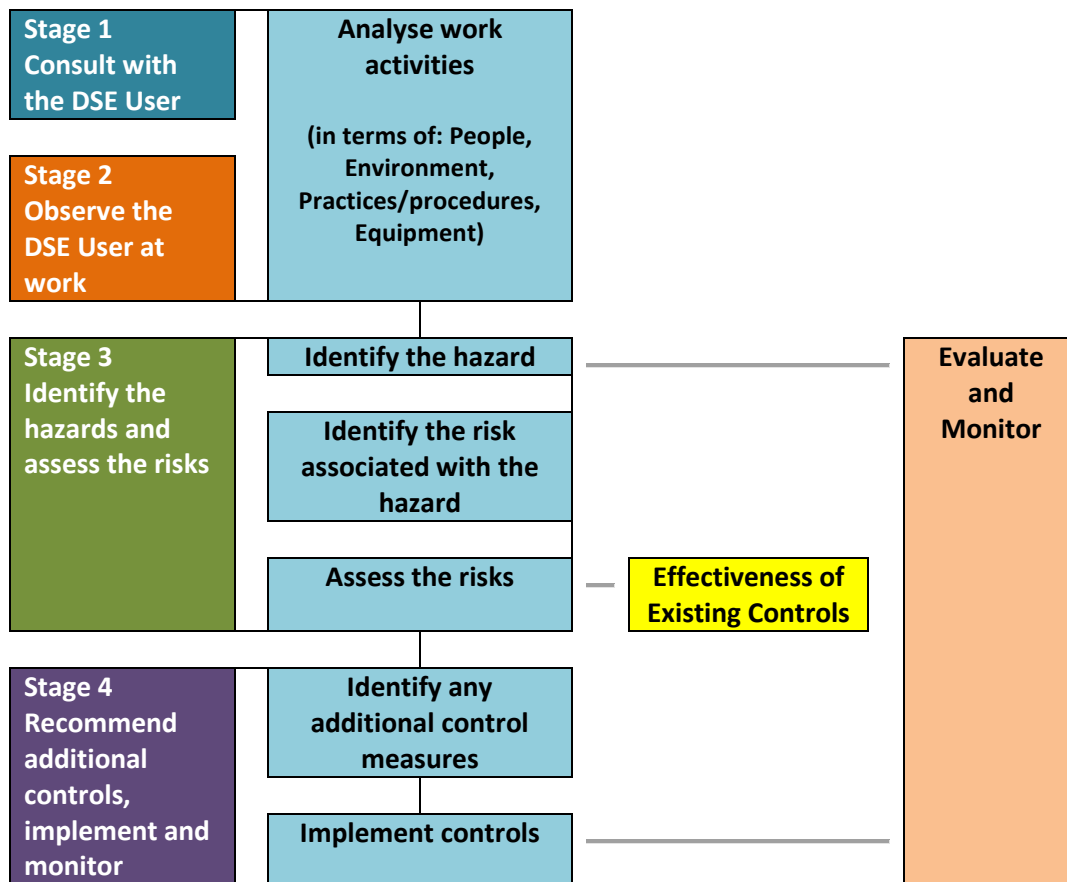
Stage 1
Consult with the DSE User

Stage 2
Observe the DSE User at work

Analyse work activities

(in terms of: People, Environment, Practices/procedures, Equipment)

Stage 3
Identify the hazards and assess the risks

Identify the hazard

Identify the risk associated with the hazard

Assess the risks

Effectiveness of Existing Controls

Evaluate and Monitor

Stage 4
Recommend additional controls, implement and monitor

Identify any additional control measures

Implement controls